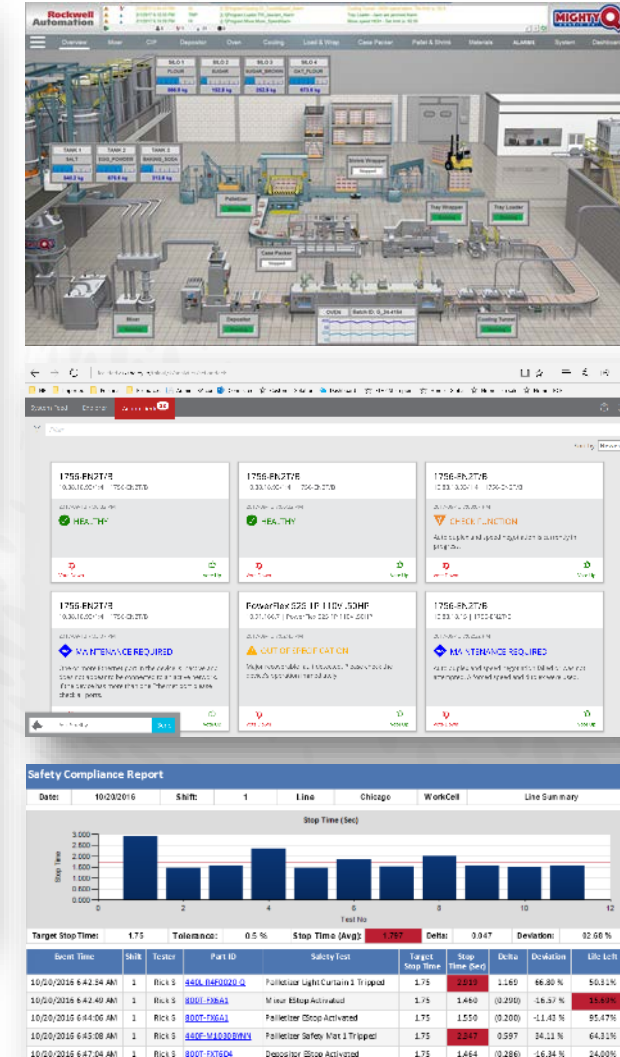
Rockwell Automation

MIGHTY Q

Overview Mixer CIP Depositor Oven Cooling Load & Wrap Case Packer Pallet & Shrink Materials ALARMS System Dashboard

SILO 1 FLOUR 996.9 kg
SILO 2 SUGAR 192.9 kg
SILO 3 SUGAR_BROWN 352.9 kg
SILO 4 OAT_FLOUR 673.8 kg

TANK 1 SALT 640.2 kg
TANK 2 EGG_POWDER 679.8 kg
TANK 3 BAKING_SODA 313.8 kg

Shrink Wrapper Stopped
Palletizer Running
Tray Wrapper Running
Tray Loader Running
Case Packer Stopped
Cooling Tunnel Running
OVEN Batch ID: G_24419H
Mixer Running
Depositor Running

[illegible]

1756-EN2T/B
HEALTHY

1756-EN2T/B
HEALTHY

1756-EN2T/B
CHECK FUNCTION

1756-EN2T/B
MAINTENANCE REQUIRED

PowerFlex 525 1HP 110V .50HP
OUT OF SPECIFICATION

1756-EN2T/B
MAINTENANCE REQUIRED

Safety Compliance Report

| Date: | 10/20/2016 | Shift: | 1 | Line | Chicago | WorkCell | Line Summary |
|---|---|---|---|---|---|---|---|

Stop Time (Sec)

Stop Time

3.000
2.500
2.000
1.500
1.000
0.500
0.000

0 2 4 6 8 10 12
Test No

| Target Stop Time: | 1.75 | Tolerance: | 0.5 % | Stop Time (Avg): | 1.797 | Delta: | 0.047 | Deviation: | 82.60 % |
|---|---|---|---|---|---|---|---|---|---|

| Event Time | Shift | Tester | Part ID | Safety Test | Target Stop Time | Stop Time (Sec) | Delta | Deviation | Life Left |
|---|---|---|---|---|---|---|---|---|---|
| 10/20/2016 6:42:34 AM | 1 | Rick S | 440L-R4F0020-Q | Palletizer Light Curtain 1 Tripped | 1.75 | 2.919 | 1.169 | 66.80 % | 50.31% |
| 10/20/2016 6:42:40 AM | 1 | Rick S | 800T-FX6A1 | Mixer EStop Activated | 1.75 | 1.460 | (0.290) | -16.57 % | 15.69% |
| 10/20/2016 6:44:06 AM | 1 | Rick S | 800T-FX6A1 | Palletizer EStop Activated | 1.75 | 1.550 | (0.200) | -11.43 % | 95.47% |
| 10/20/2016 6:45:08 AM | 1 | Rick S | 440F-M1030BYNN | Palletizer Safety Mat 1 Tripped | 1.75 | 2.347 | 0.597 | 34.11 % | 64.31% |
| 10/20/2016 6:47:04 AM | 1 | Rick S | 800T-FXT6D4 | Depositor EStop Activated | 1.75 | 1.464 | (0.286) | -16.34 % | 24.00% |